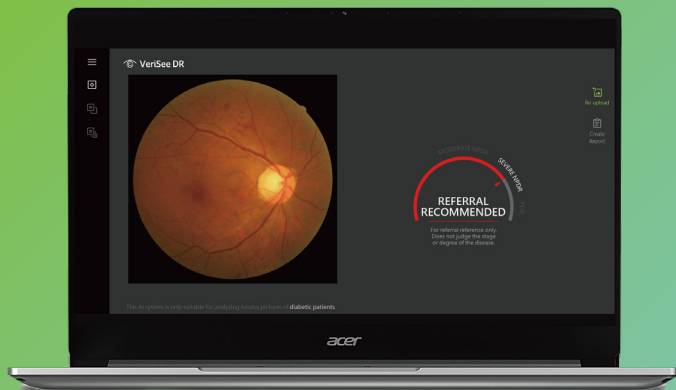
VeriSee DR

MODERATE NPDR
SEVERE NPDR
PDR

REFERRAL RECOMMENDED

For referral reference only.
Does not judge the stage
or degree of the disease.

Re-upload

Create Report

This AI system is only suitable for analyzing fundus pictures of diabetic patients.

acer